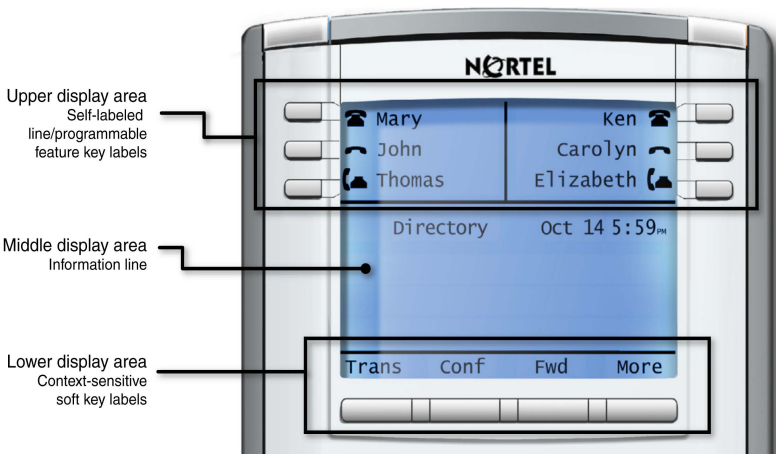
Upper display area
Self-labeled line/programmable feature key labels

Middle display area
Information line

Lower display area
Context-sensitive soft key labels

NORTEL

Mary
John
Thomas

Ken
Carolyn
Elizabeth

Directory
Oct 14 5:59PM

Trans
Conf
Fwd
More